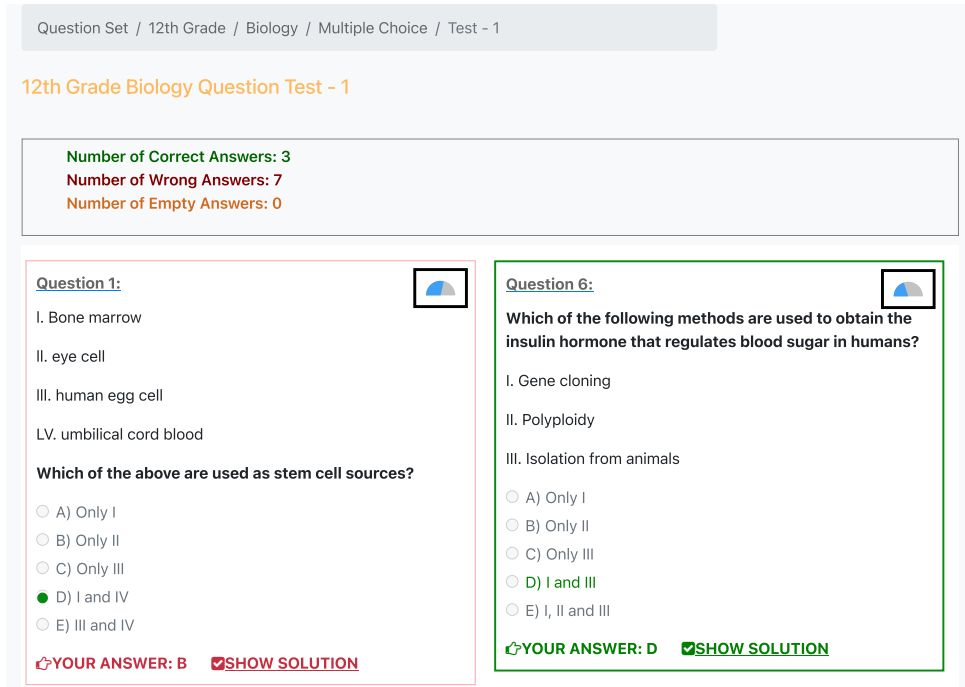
Question Set / 12th Grade / Biology / Multiple Choice / Test - 1

12th Grade Biology Question Test - 1

Number of Correct Answers: 3
Number of Wrong Answers: 7
Number of Empty Answers: 0

Question 1:

I. Bone marrow

II. eye cell

III. human egg cell

LV. umbilical cord blood

Which of the above are used as stem cell sources?

A) Only I
B) Only II
C) Only III
D) I and IV
E) III and IV

YOUR ANSWER: B SHOW SOLUTION

Question 6:

Which of the following methods are used to obtain the insulin hormone that regulates blood sugar in humans?

I. Gene cloning

II. Polyploidy

III. Isolation from animals

A) Only I
B) Only II
C) Only III
D) I and III
E) I, II and III

YOUR ANSWER: D SHOW SOLUTION